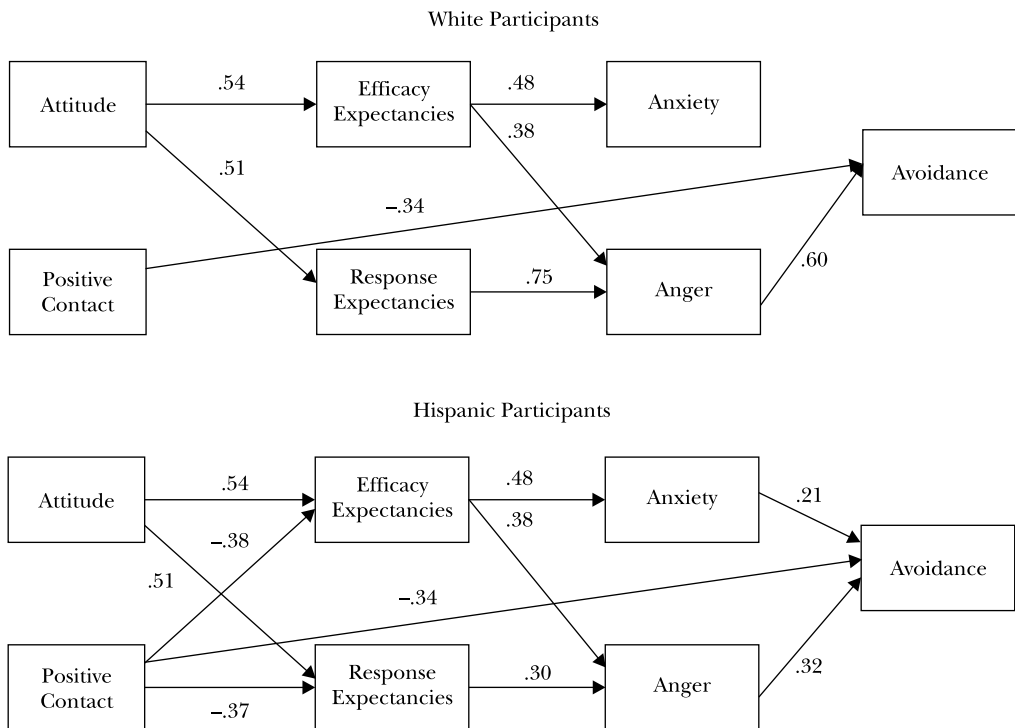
White Participants

Attitude

.54

Efficacy Expectancies

.48

Anxiety

.38

.51

Avoidance

–.34

Positive Contact

Response Expectancies

.75

Anger

.60

Hispanic Participants

Attitude

.54

Efficacy Expectancies

.48

Anxiety

.21

.38

–.38

Avoidance

.51

–.34

Positive Contact

Response Expectancies

.30

Anger

.32

–.37